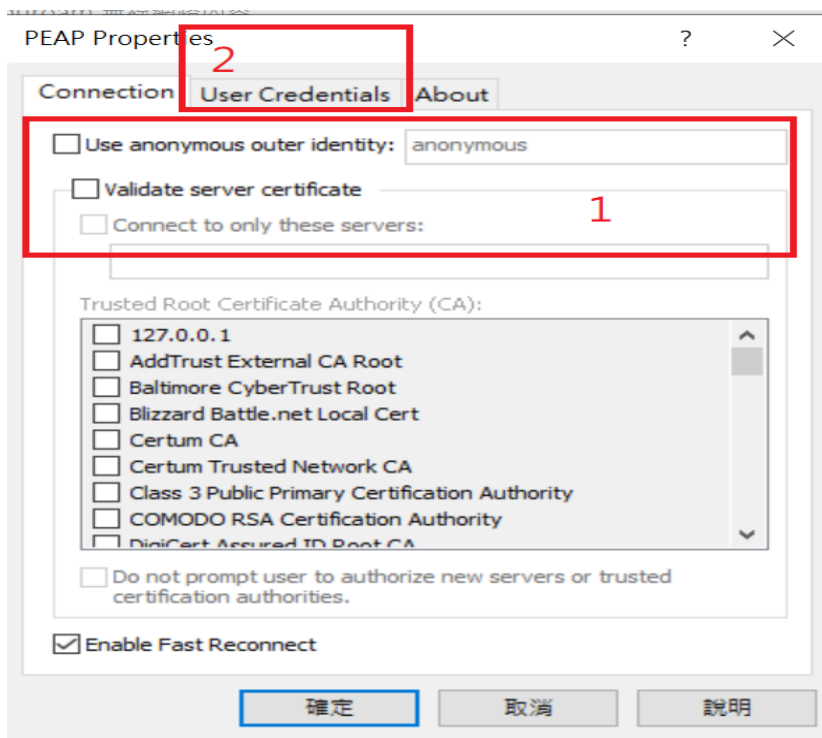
PEAP Properties ? ×

2

Connection User Credentials About

Use anonymous outer identity: anonymous

Validate server certificate

1

Connect to only these servers:

Trusted Root Certificate Authority (CA):

127.0.0.1
AddTrust External CA Root
Baltimore CyberTrust Root
Blizzard Battle.net Local Cert
Certum CA
Certum Trusted Network CA
Class 3 Public Primary Certification Authority
COMODO RSA Certification Authority
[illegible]

Do not prompt user to authorize new servers or trusted certification authorities.

Enable Fast Reconnect

確定 取消 說明